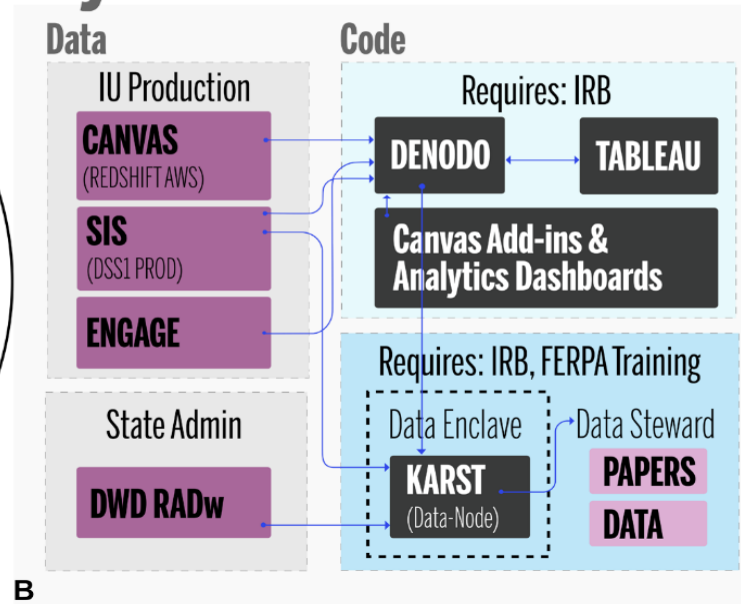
Data

Code

IU Production

CANVAS
(REDSHIFT AWS)

SIS
(DSS1 PROD)

ENGAGE

State Admin

DWD RADw

Requires: IRB

DENODO

TABLEAU

Canvas Add-ins & Analytics Dashboards

Requires: IRB, FERPA Training

Data Enclave

KARST
(Data-Node)

Data Steward

PAPERS

DATA

B